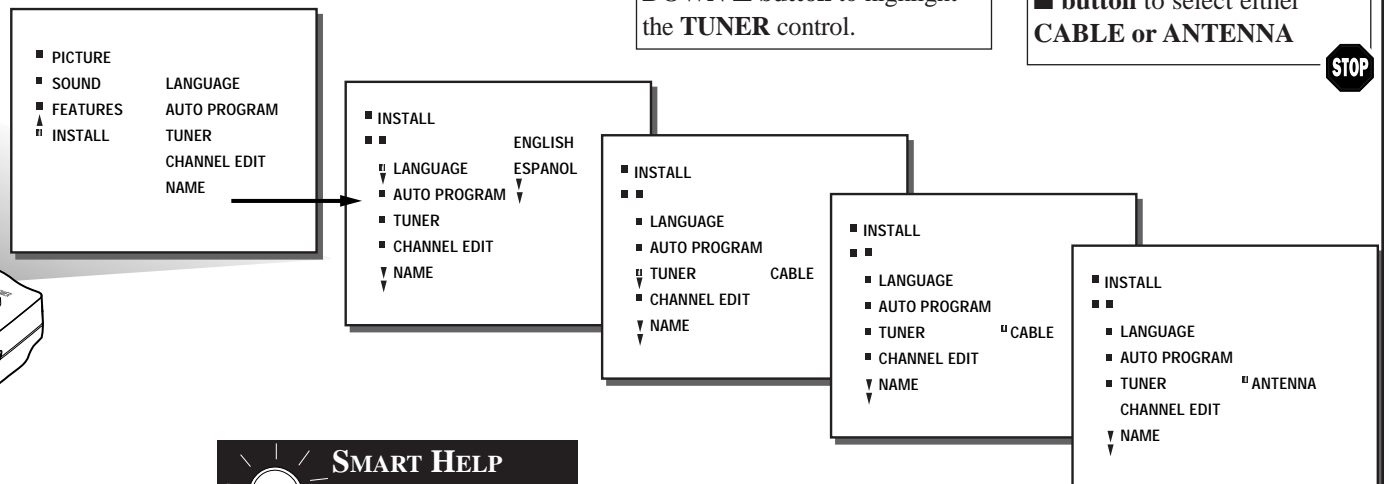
PICTURE
SOUND
FEATURES
INSTALL

LANGUAGE
AUTO PROGRAM
TUNER
CHANNEL EDIT
NAME

DOWN ■ button to highlight the TUNER control.

■ button to select either CABLE or ANTENNA

STOP

INSTALL
LANGUAGE
AUTO PROGRAM
TUNER
CHANNEL EDIT
NAME
ENGLISH
ESPANOL

INSTALL
LANGUAGE
AUTO PROGRAM
TUNER CABLE
CHANNEL EDIT
NAME

INSTALL
LANGUAGE
AUTO PROGRAM
TUNER CABLE
CHANNEL EDIT
NAME

INSTALL
LANGUAGE
AUTO PROGRAM
TUNER ANTENNA
CHANNEL EDIT
NAME

SMART HELP